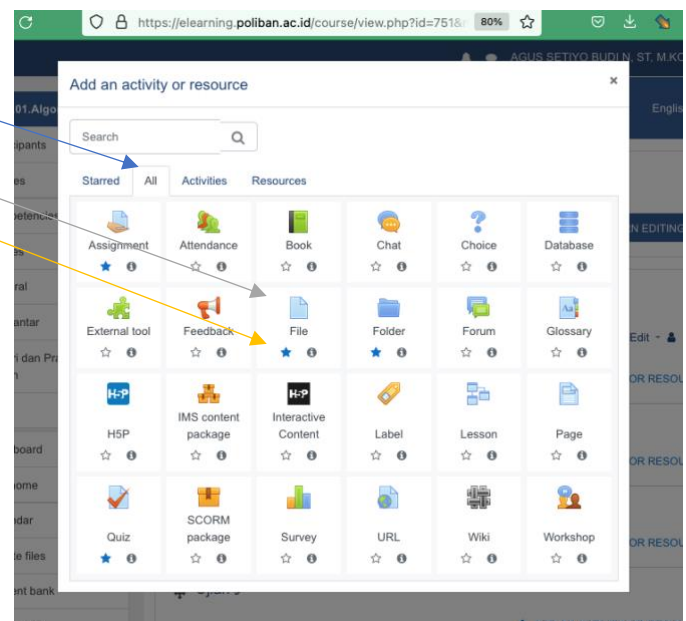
https://elearning.poliban.ac.id/course/view.php?id=751&

80%

AGUS SETIYO BUDI N, ST, M.KO

01.Algo

cipants

es

petencies

es

ral

antar

ri dan Pra
n

board

ome

ndar

te files

ent bank

English

N EDITING

Edit

OR RESOU

OR RESOU

OR RESOU

Add an activity or resource

×

Search

Starred | All | Activities | Resources

| Assignment | Attendance | Book | Chat | Choice | Database |
|---|---|---|---|---|---|
| External tool | Feedback | File | Folder | Forum | Glossary |
| H5P | IMS content package | Interactive Content | Label | Lesson | Page |
| Quiz | SCORM package | Survey | URL | Wiki | Workshop |

H5P

H-P